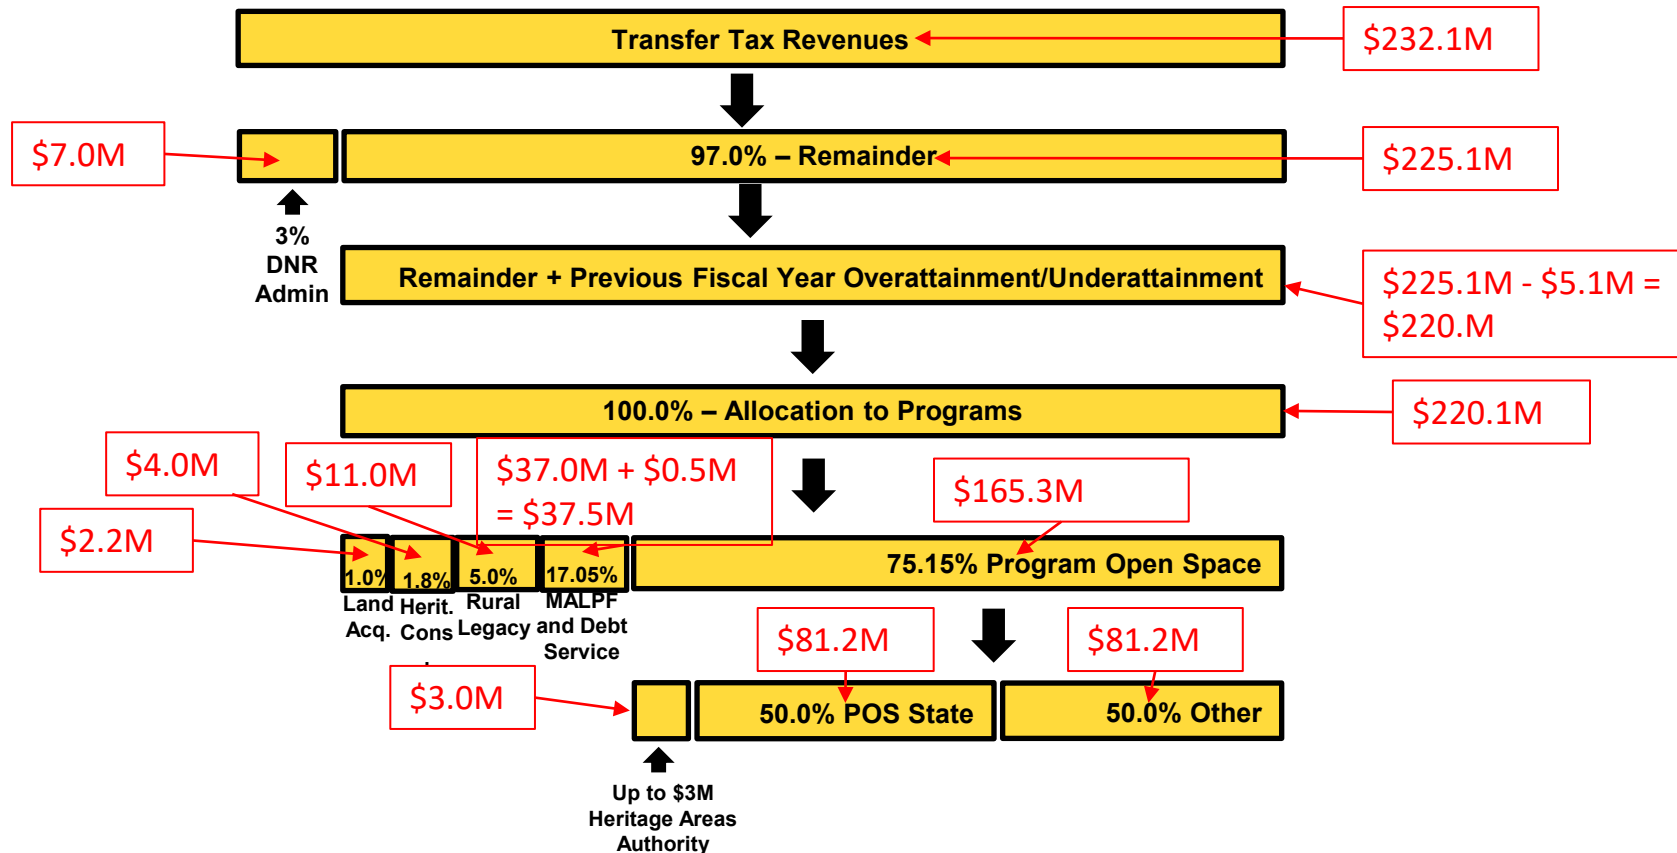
Transfer Tax Revenues

$232.1M

$7.0M

97.0% – Remainder

$225.1M

3%
DNR
Admin

Remainder + Previous Fiscal Year Overattainment/Underattainment

$225.1M - $5.1M = $220.M

100.0% – Allocation to Programs

$220.1M

$4.0M

$11.0M

$37.0M + $0.5M = $37.5M

$165.3M

$2.2M

1.0%
Land
Acq.

1.8%
Herit.
Cons.

5.0%
Rural
Legacy

17.05%
MALPF
and Debt
Service

75.15% Program Open Space

$81.2M

$81.2M

$3.0M

50.0% POS State

50.0% Other

Up to $3M
Heritage Areas
Authority